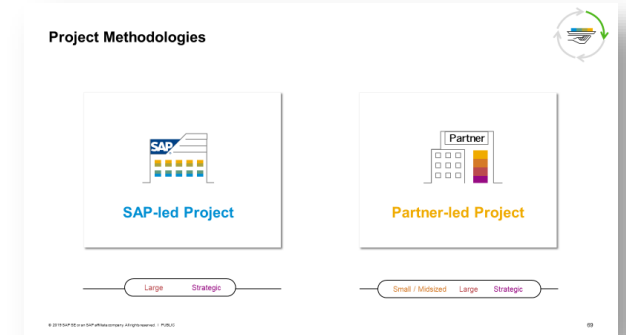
Project Methodologies

SAP

SAP-led Project

Partner

Partner-led Project

Large Strategic

Small / Midsized Large Strategic

© 2019 SAP SE or an SAP affiliate company. All rights reserved. ǀ PUBLIC

69